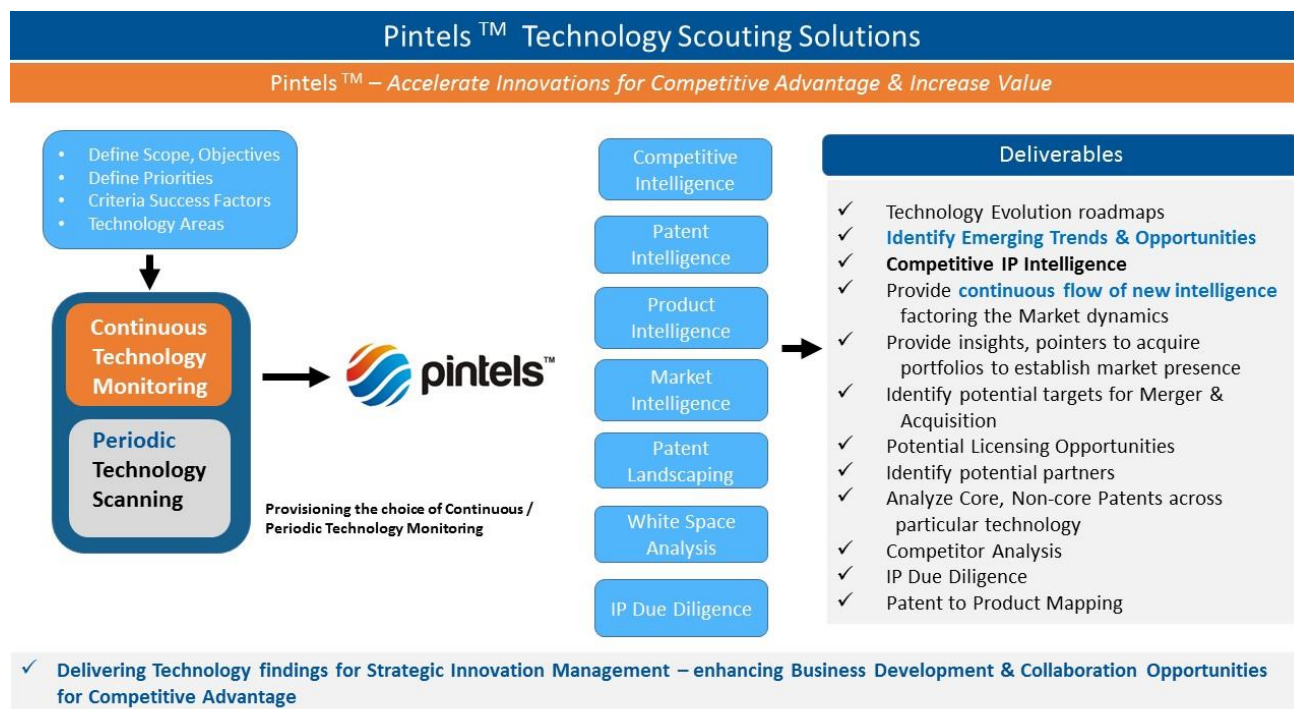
Pintels ™ Technology Scouting Solutions

Pintels ™ – *Accelerate Innovations for Competitive Advantage & Increase Value*

- Define Scope, Objectives
- Define Priorities
- Criteria Success Factors
- Technology Areas

Continuous Technology Monitoring

Periodic Technology Scanning

pintels™

Provisioning the choice of Continuous / Periodic Technology Monitoring

Competitive Intelligence

Patent Intelligence

Product Intelligence

Market Intelligence

Patent Landscaping

White Space Analysis

IP Due Diligence

Deliverables

✓ Technology Evolution roadmaps
✓ Identify Emerging Trends & Opportunities
✓ Competitive IP Intelligence
✓ Provide continuous flow of new intelligence factoring the Market dynamics
✓ Provide insights, pointers to acquire portfolios to establish market presence
✓ Identify potential targets for Merger & Acquisition
✓ Potential Licensing Opportunities
✓ Identify potential partners
✓ Analyze Core, Non-core Patents across particular technology
✓ Competitor Analysis
✓ IP Due Diligence
✓ Patent to Product Mapping

✓ Delivering Technology findings for Strategic Innovation Management – enhancing Business Development & Collaboration Opportunities for Competitive Advantage